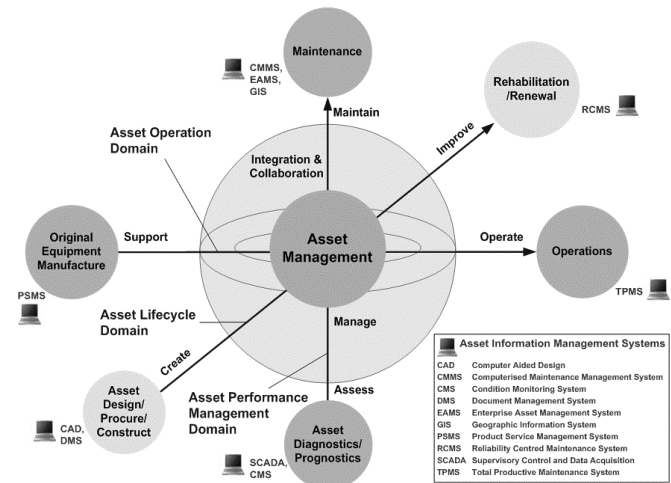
Maintenance

CMMS, EAMS, GIS

Maintain

Rehabilitation /Renewal

RCMS

Asset Operation Domain

Integration & Collaboration

Improve

Original Equipment Manufacture

Support

Asset Management

Operate

Operations

PSMS

TPMS

Asset Lifecycle Domain

Manage

Create

Asset Design/ Procure/ Construct

Asset Performance Management Domain

Assess

Asset Diagnostics/ Prognostics

CAD, DMS

SCADA, CMS

Asset Information Management Systems

| | |
|---|---|
| CAD | Computer Aided Design |
| CMMS | Computerised Maintenance Management System |
| CMS | Condition Monitoring System |
| DMS | Document Management System |
| EAMS | Enterprise Asset Management System |
| GIS | Geographic Information System |
| PSMS | Product Service Management System |
| RCMS | Reliability Centred Maintenance System |
| SCADA | Supervisory Control and Data Acquisition |
| TPMS | Total Productive Maintenance System |